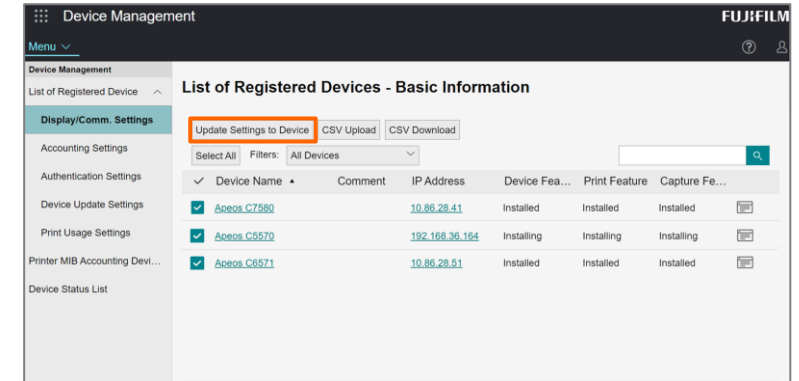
Device Management

FUJIFILM

Menu

Device Management

List of Registered Device

Display/Comm. Settings

Accounting Settings

Authentication Settings

Device Update Settings

Print Usage Settings

Printer MIB Accounting Devi...

Device Status List

List of Registered Devices - Basic Information

Update Settings to Device CSV Upload CSV Download

Select All Filters: All Devices

| ✓ | Device Name ▲ | Comment | IP Address | Device Fea... | Print Feature | Capture Fe... |
|---|---|---|---|---|---|---|
| ✓ | Apeos C7580 | | 10.86.28.41 | Installed | Installed | Installed |
| ✓ | Apeos C5570 | | 192.168.36.164 | Installing | Installing | Installing |
| ✓ | Apeos C6571 | | 10.86.28.51 | Installed | Installed | Installed |